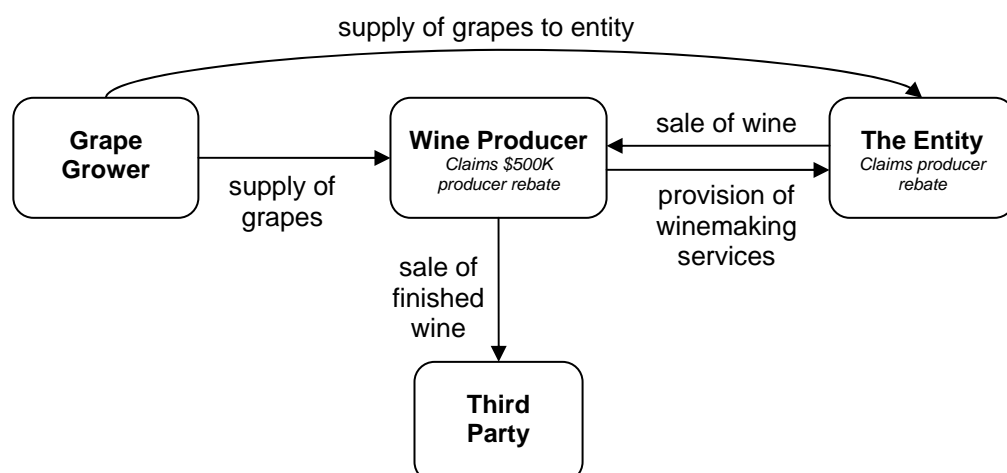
supply of grapes to entity

Grape Grower

supply of grapes

Wine Producer
Claims \$500K producer rebate

sale of wine

provision of winemaking services

The Entity
Claims producer rebate

sale of finished wine

Third Party